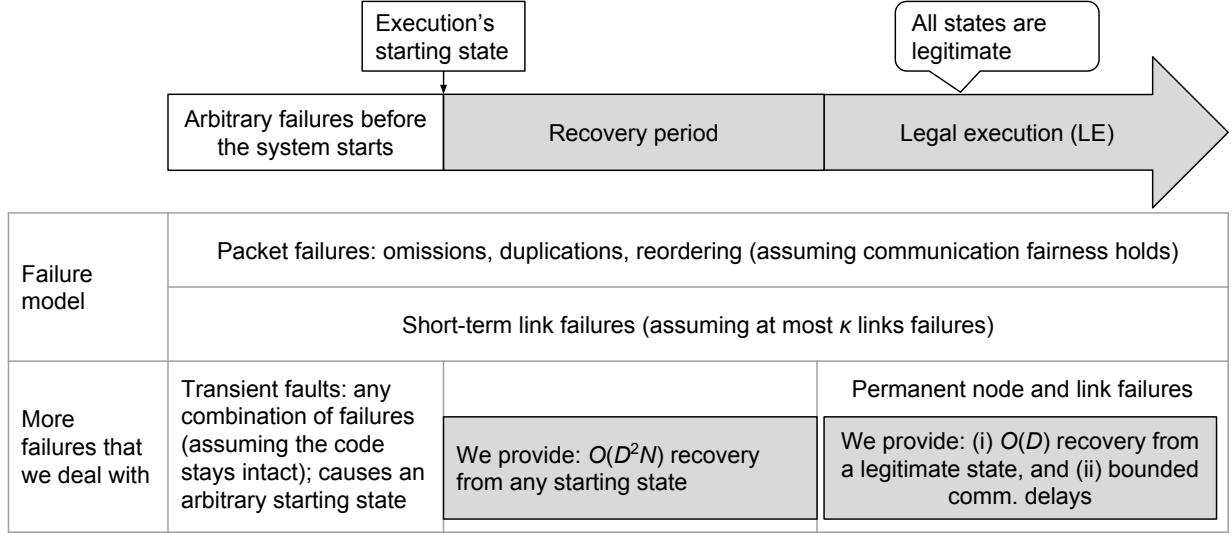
Execution's starting state

All states are legitimate

Arbitrary failures before the system starts

Recovery period

Legal execution (LE)

| Failure model | Packet failures: omissions, duplications, reordering (assuming communication fairness holds) | | |
|---|---|---|---|
| | Short-term link failures (assuming at most $\kappa$ links failures) | | |
| More failures that we deal with | Transient faults: any combination of failures (assuming the code stays intact); causes an arbitrary starting state | We provide: $O(D^2N)$ recovery from any starting state | Permanent node and link failures<br>We provide: (i) $O(D)$ recovery from a legitimate state, and (ii) bounded comm. delays |